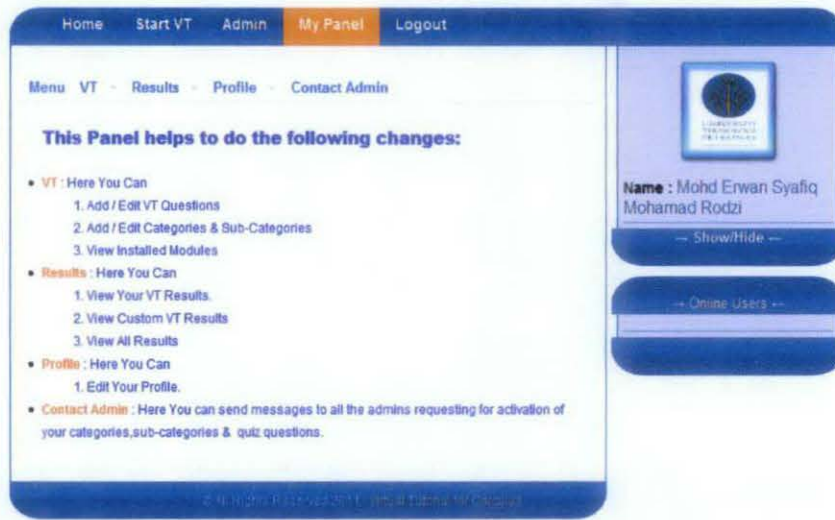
Home Start VT Admin My Panel Logout

Menu VT - Results - Profile - Contact Admin

This Panel helps to do the following changes:

- VT : Here You Can
  1. Add / Edit VT Questions
  2. Add / Edit Categories & Sub-Categories
  3. View Installed Modules
- Results : Here You Can
  1. View Your VT Results.
  2. View Custom VT Results
  3. View All Results
- Profile : Here You Can
  1. Edit Your Profile.
- Contact Admin : Here You can send messages to all the admins requesting for activation of your categories,sub-categories & quiz questions.

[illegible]

Name : Mohd Erwan Syafiq Mohamad Rodzi

-- Show/Hide --

-- Online Users --